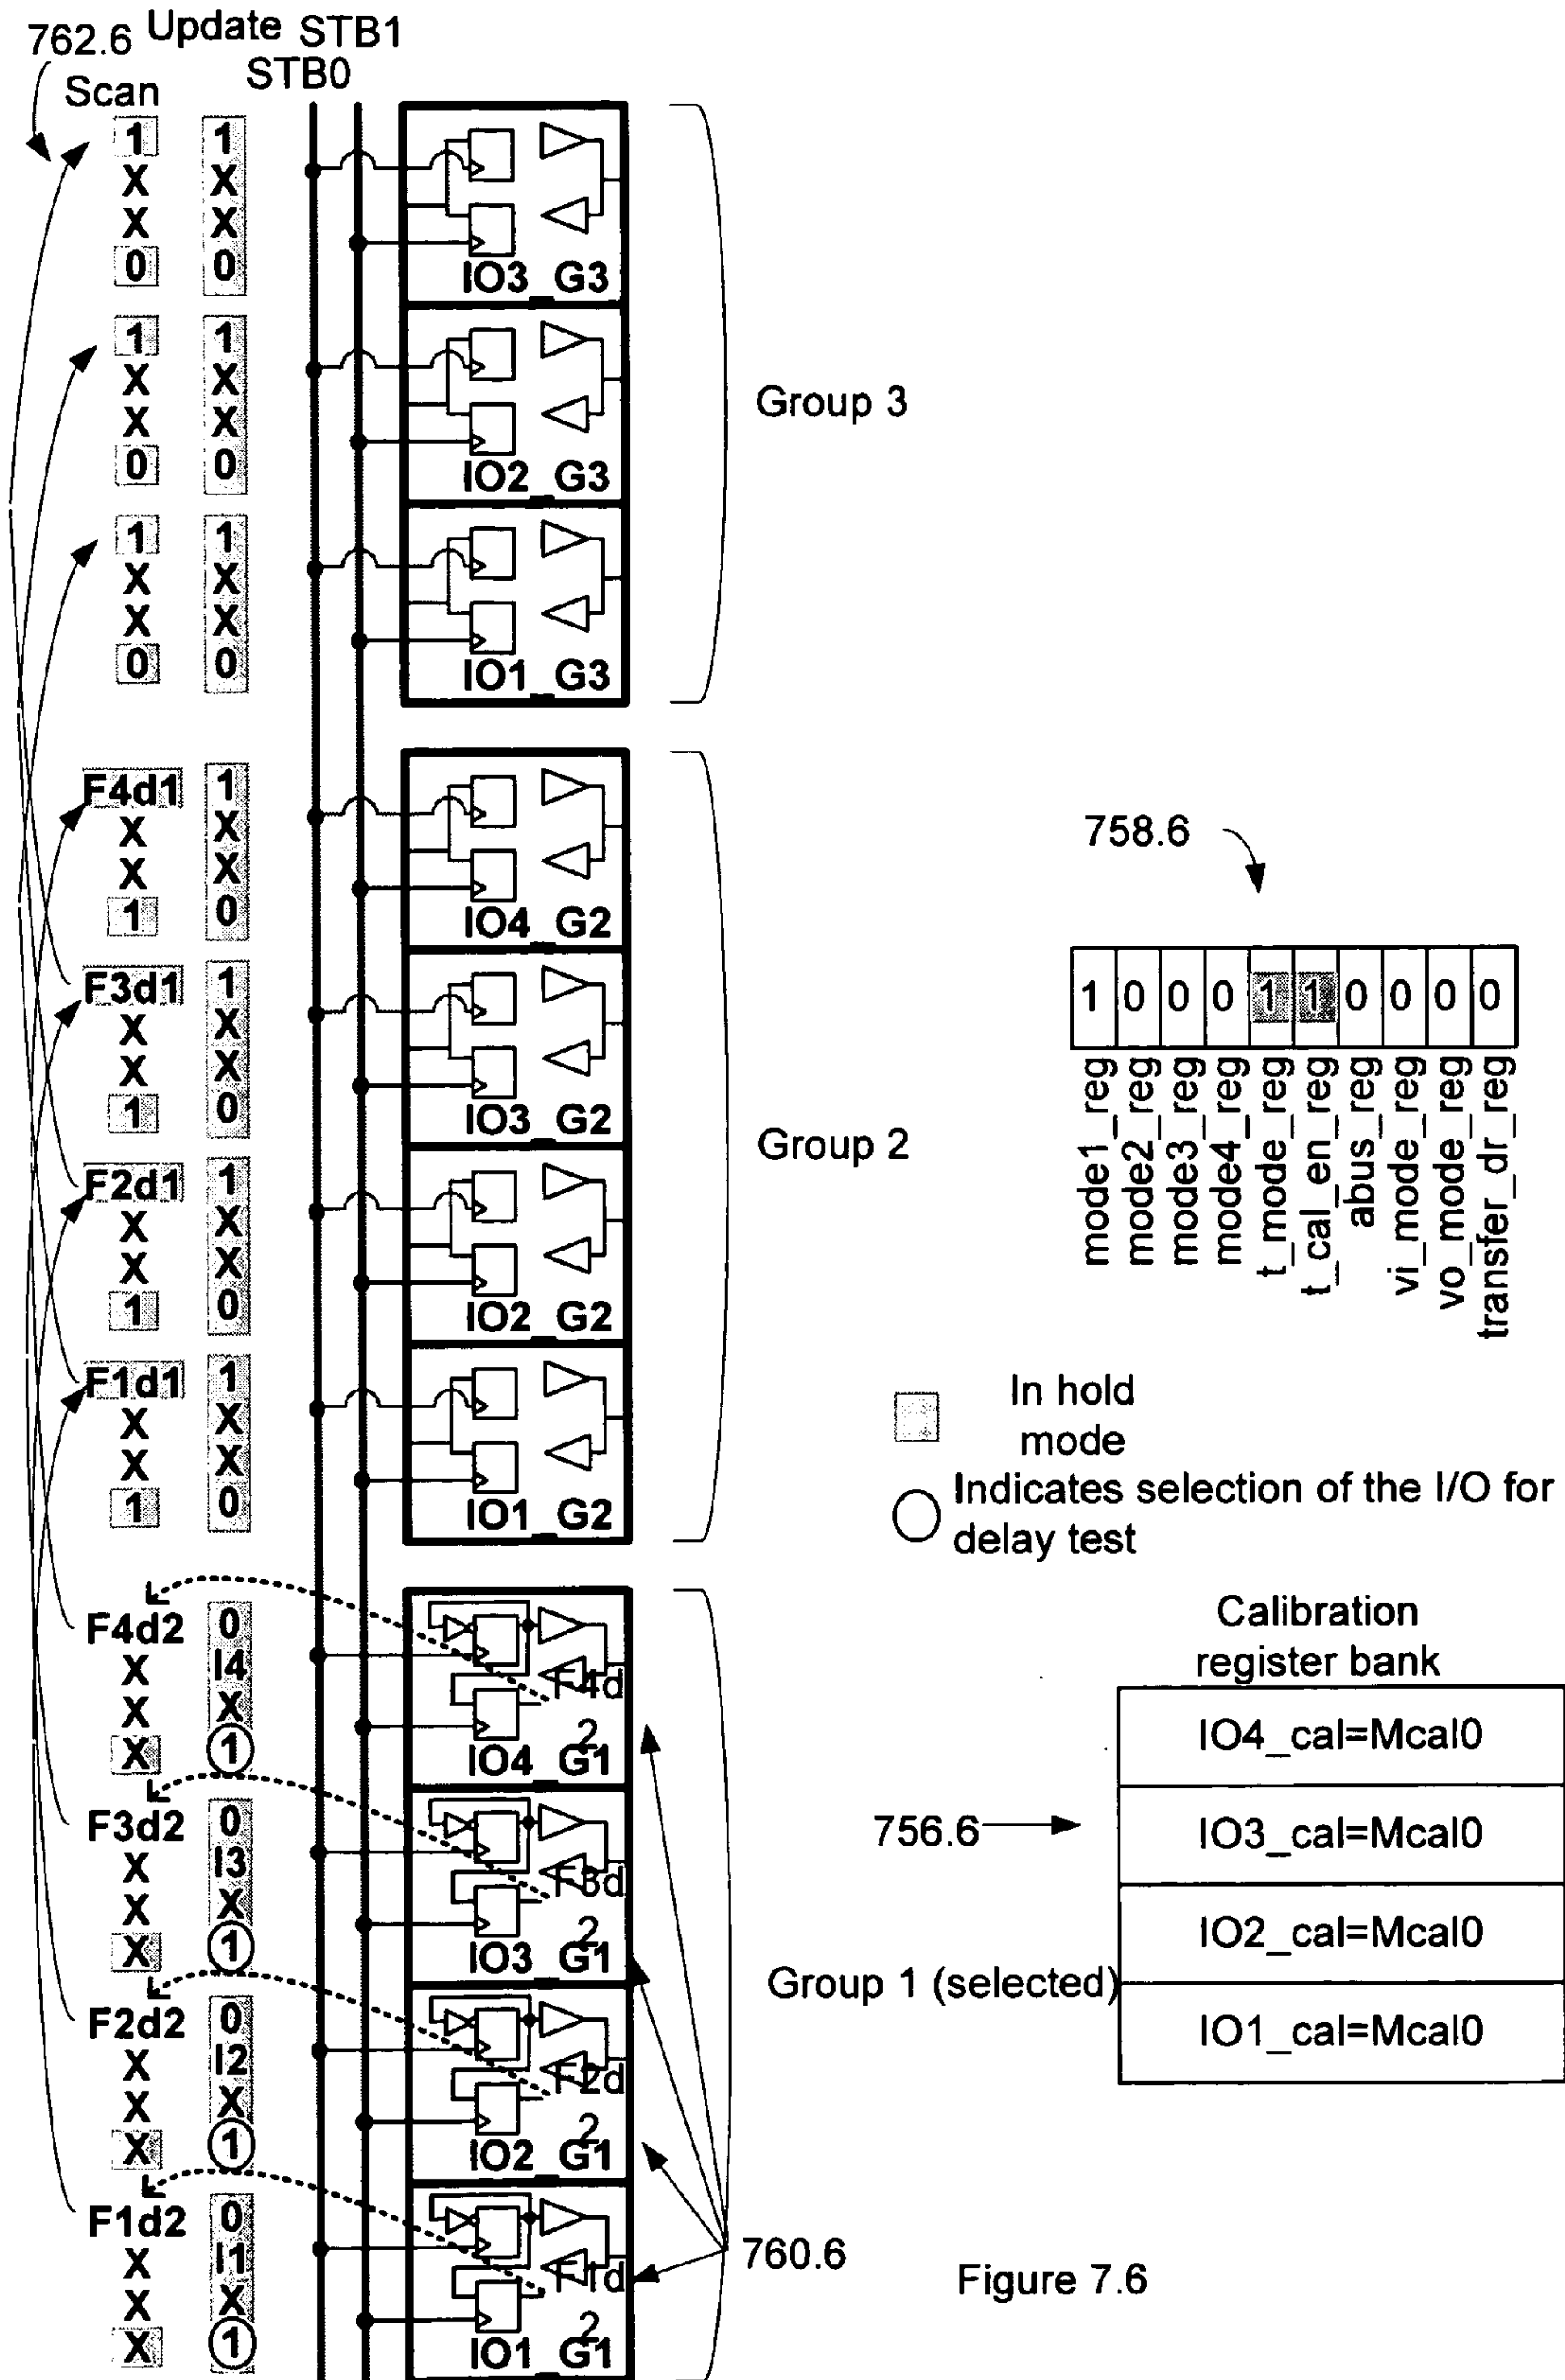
762.6 Update STB1
STB0
Scan

1 1
X X
X X
0 0
IO3_G3

1 1
X X
X X
0 0
IO2_G3

1 1
X X
X X
0 0
IO1_G3

Group 3

F4d1 1
X X
X X
1 0
IO4_G2

F3d1 1
X X
X X
1 0
IO3_G2

F2d1 1
X X
X X
1 0
IO2_G2

F1d1 1
X X
X X
1 0
IO1_G2

Group 2

758.6

| 1 | 0 | 0 | 0 | 1 | 1 | 0 | 0 | 0 | 0 |
|---|---|---|---|---|---|---|---|---|---|
| mode1_reg | mode2_reg | mode3_reg | mode4_reg | t_mode_reg | t_cal_en_reg | abus_reg | vi_mode_reg | vo_mode_reg | transfer_dr_reg |

In hold mode
Indicates selection of the I/O for delay test

F4d2 0
X I4
X X
X 1
F4d2
IO4_G1

F3d2 0
X I3
X X
X 1
F3d2
IO3_G1

F2d2 0
X I2
X X
X 1
F2d2
IO2_G1

F1d2 0
X I1
X X
X 1
F1d2
IO1_G1

Calibration register bank

| IO4_cal=Mcal0 |
|---|
| IO3_cal=Mcal0 |
| IO2_cal=Mcal0 |
| IO1_cal=Mcal0 |

756.6

Group 1 (selected)

760.6

Figure 7.6